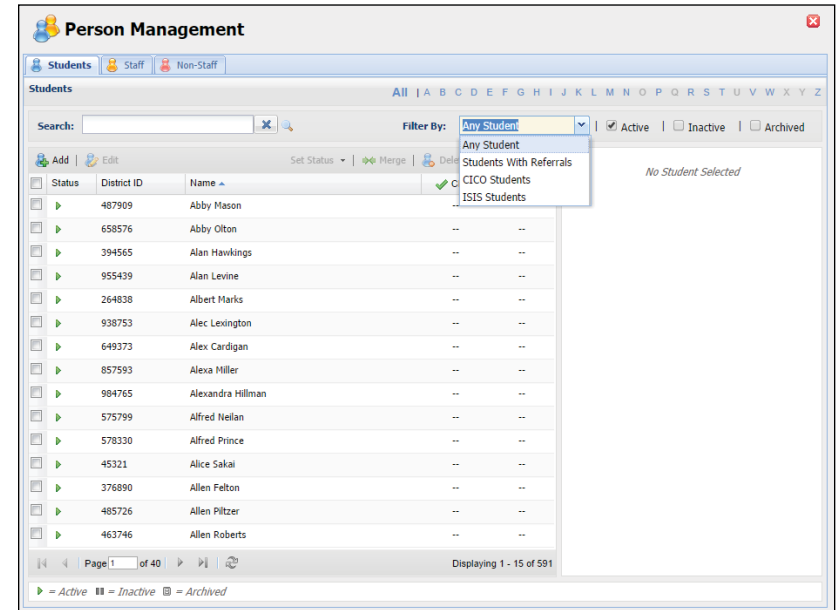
Person Management

Students | Staff | Non-Staff

Students

All | A B C D E F G H I J K L M N O P Q R S T U V W X Y Z

Search:

Filter By: Any Student

Active | Inactive | Archived

Any Student
Students With Referrals
CICO Students
ISIS Students

Add | Edit

Set Status | Merge | Dele

No Student Selected

| | Status | District ID | Name | C | |
|---|---|---|---|---|---|
| | | 487909 | Abby Mason | -- | -- |
| | | 658576 | Abby Olton | -- | -- |
| | | 394565 | Alan Hawkings | -- | -- |
| | | 955439 | Alan Levine | -- | -- |
| | | 264838 | Albert Marks | -- | -- |
| | | 938753 | Alec Lexington | -- | -- |
| | | 649373 | Alex Cardigan | -- | -- |
| | | 857593 | Alexa Miller | -- | -- |
| | | 984765 | Alexandra Hillman | -- | -- |
| | | 575799 | Alfred Neilan | -- | -- |
| | | 578330 | Alfred Prince | -- | -- |
| | | 45321 | Alice Sakai | -- | -- |
| | | 376890 | Allen Felton | -- | -- |
| | | 485726 | Allen Piltzer | -- | -- |
| | | 463746 | Allen Roberts | -- | -- |

Page 1 of 40

Displaying 1 - 15 of 591

= Active = Inactive = Archived